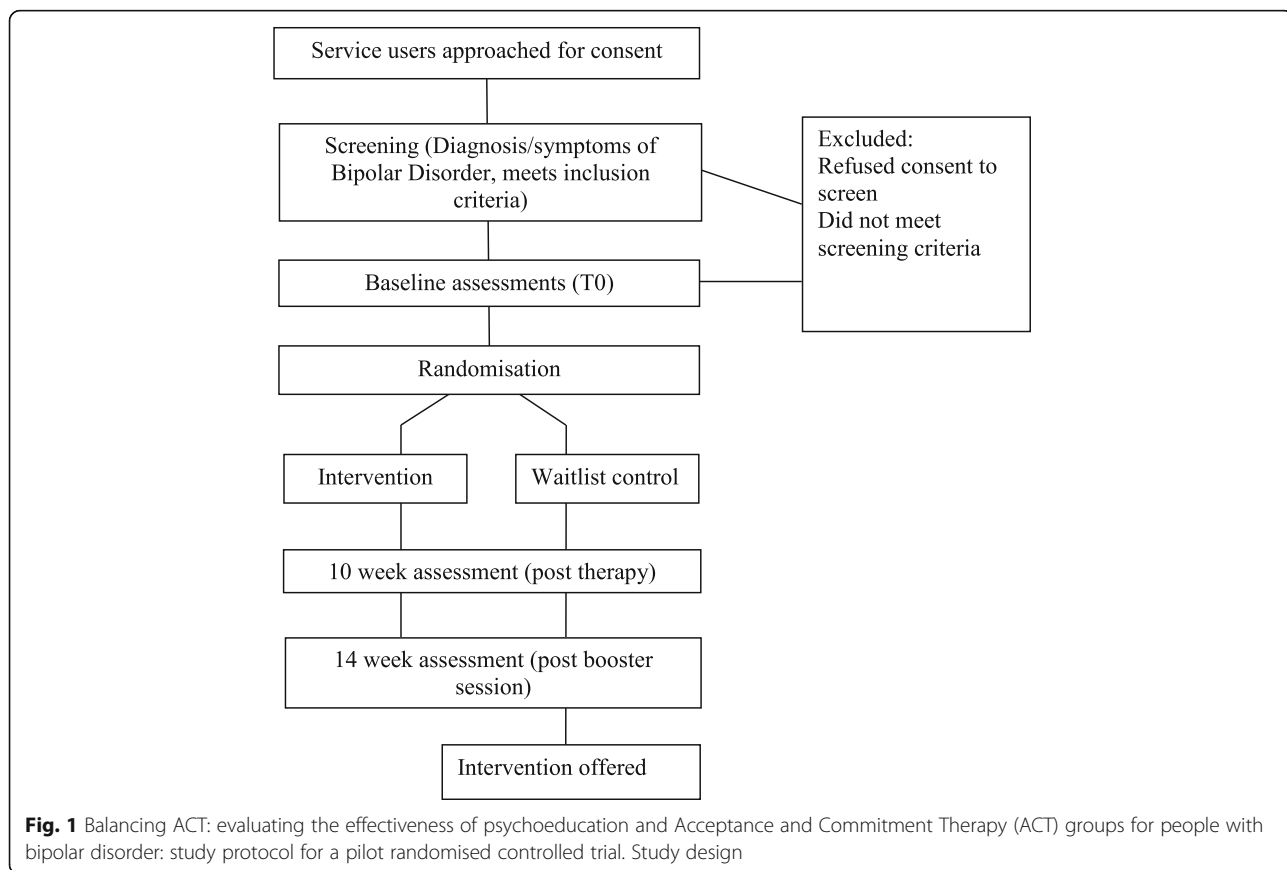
Service users approached for consent

Screening (Diagnosis/symptoms of Bipolar Disorder, meets inclusion criteria)

Excluded:
Refused consent to screen
Did not meet screening criteria

Baseline assessments (T0)

Randomisation

Intervention

Waitlist control

10 week assessment (post therapy)

14 week assessment (post booster session)

Intervention offered

**Fig. 1** Balancing ACT: evaluating the effectiveness of psychoeducation and Acceptance and Commitment Therapy (ACT) groups for people with bipolar disorder: study protocol for a pilot randomised controlled trial. Study design